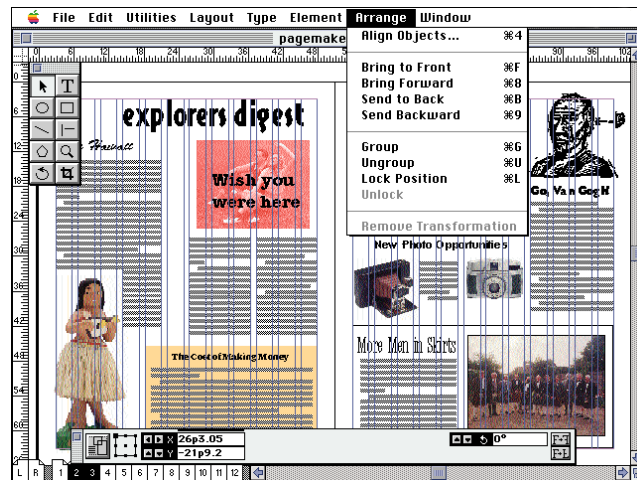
File Edit Utilities Layout Type Element Arrange Window

pagemake

Align Objects... ⌘4

Bring to Front ⌘F
Bring Forward ⌘8
Send to Back ⌘B
Send Backward ⌘9

Group ⌘G
Ungroup ⌘U
Lock Position ⌘L
Unlock

Remove Transformation

0 6 12 18 24 30 36 42 48 54 90 96 102

explorers digest

Hawaii

Wish you were here

Go, Van Gogh

New Photo Opportunities

More Men in Skirts

The Cost of Making Money

X 26p3.05
Y -21p9.2

0°

L R 1 2 3 4 5 6 7 8 9 10 11 12